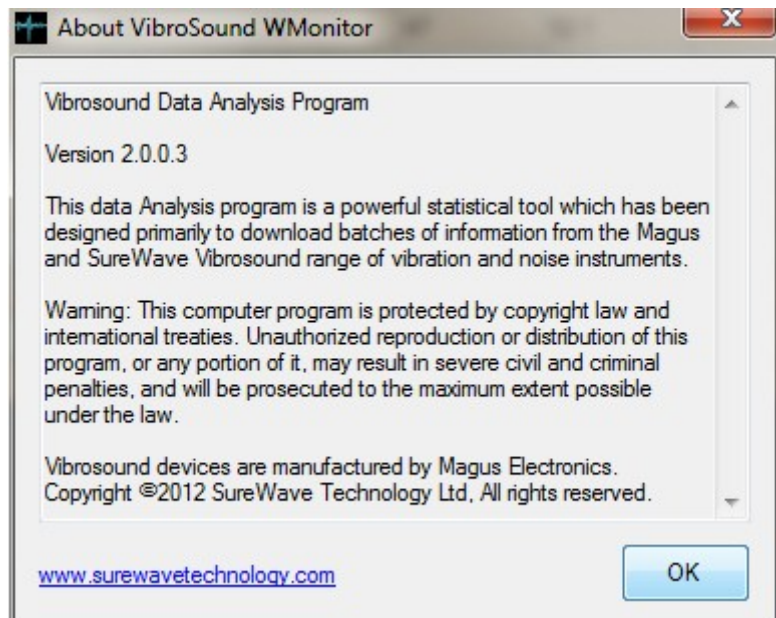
About VibroSound WMonitor

Vibrosound Data Analysis Program

Version 2.0.0.3

This data Analysis program is a powerful statistical tool which has been designed primarily to download batches of information from the Magus and SureWave Vibrosound range of vibration and noise instruments.

Warning: This computer program is protected by copyright law and international treaties. Unauthorized reproduction or distribution of this program, or any portion of it, may result in severe civil and criminal penalties, and will be prosecuted to the maximum extent possible under the law.

Vibrosound devices are manufactured by Magus Electronics. Copyright ©2012 SureWave Technology Ltd, All rights reserved.

www.surewavetechnology.com

OK